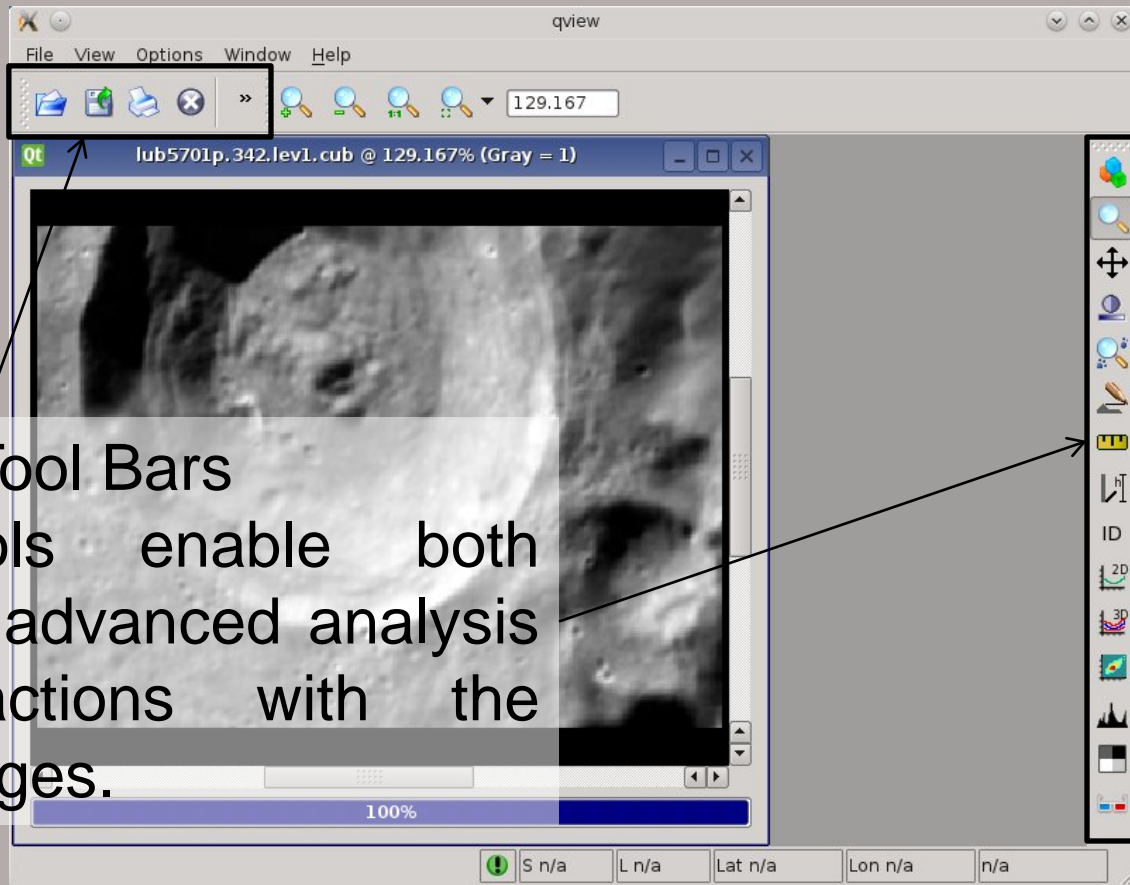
qview

File View Options Window Help

» 129.167

Qt lub5701p.342.lev1.cub @ 129.167% (Gray = 1)

ool Bars
ols enable both
advanced analysis
ctions with the
ges.

100%

ID

S n/a L n/a Lat n/a Lon n/a n/a